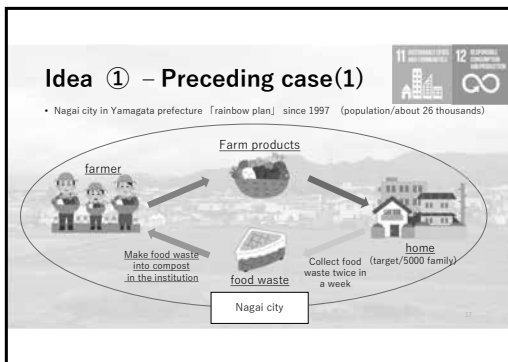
Idea ① – Preceding case(1)

11 SUSTAINABLE CITIES AND COMMUNITIES 12 RESPONSIBLE CONSUMPTION AND PRODUCTION

• Nagai city in Yamagata prefecture「rainbow plan」since 1997 (population/about 26 thousands)

farmer

Farm products

home (target/5000 family)

Make food waste into compost in the institution

food waste

Collect food waste twice in a week

Nagai city

17